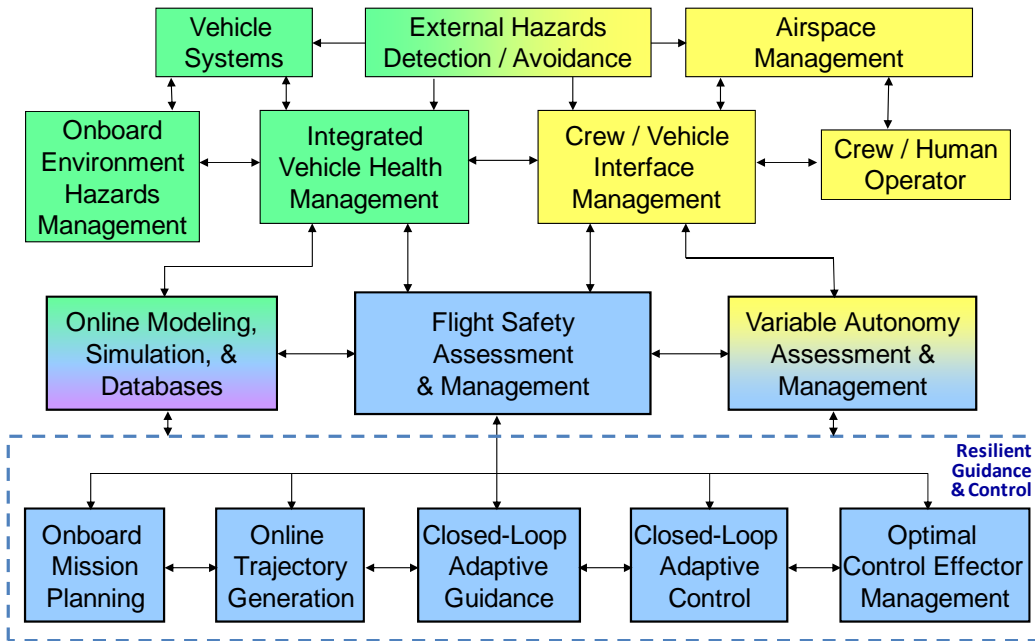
Vehicle Systems

External Hazards Detection / Avoidance

Airspace Management

Onboard Environment Hazards Management

Integrated Vehicle Health Management

Crew / Vehicle Interface Management

Crew / Human Operator

Online Modeling, Simulation, & Databases

Flight Safety Assessment & Management

Variable Autonomy Assessment & Management

Resilient Guidance & Control

Onboard Mission Planning

Online Trajectory Generation

Closed-Loop Adaptive Guidance

Closed-Loop Adaptive Control

Optimal Control Effector Management